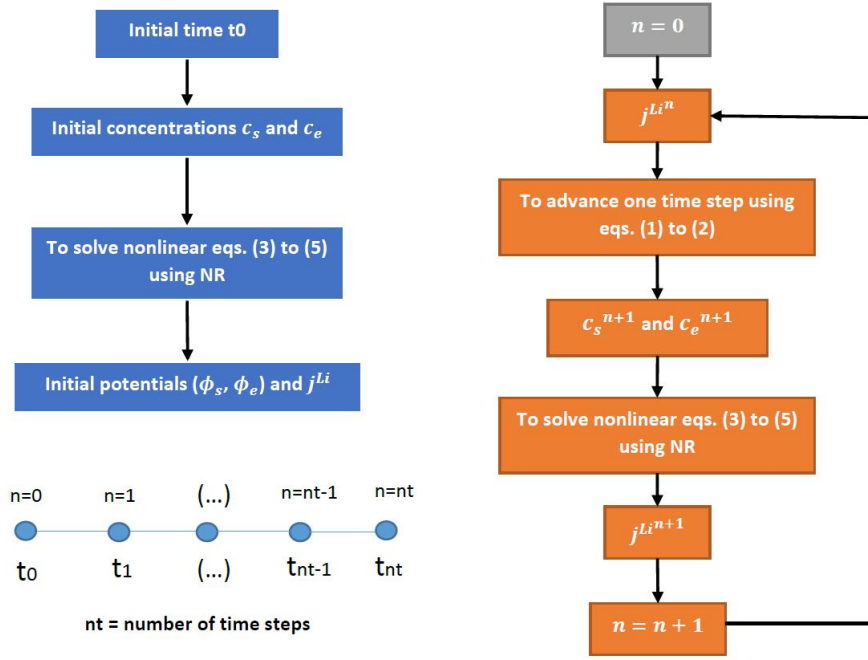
Initial time t0

Initial concentrations $c_s$ and $c_e$

To solve nonlinear eqs. (3) to (5) using NR

Initial potentials ($\phi_s$, $\phi_e$) and $j^{Li}$

n=0 n=1 (...) n=nt-1 n=nt

t0 t1 (...) tnt-1 tnt

nt = number of time steps

$n = 0$

${j^{Li}}^n$

To advance one time step using eqs. (1) to (2)

${c_s}^{n+1}$ and ${c_e}^{n+1}$

To solve nonlinear eqs. (3) to (5) using NR

${j^{Li}}^{n+1}$

$n = n + 1$